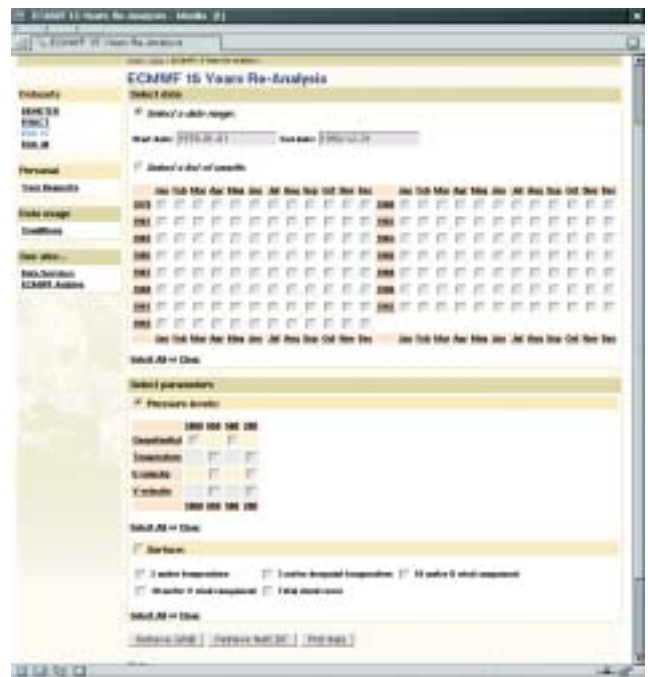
ECMWF 15 Years Re-Analysis - Mozilla {Build ID: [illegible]}

ECMWF 15 Years Re-Analysis

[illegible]

ECMWF 15 Years Re-Analysis

Select date

Datasets

ERA40

Select a date range

Personal

Start date: 1979-01-01 End date: 1993-12-31

Select a list of months

Data usage

Conditions

See also...

Data Services
ECMWF Archive

| | Jan | Feb | Mar | Apr | May | Jun | Jul | Aug | Sep | Oct | Nov | Dec | | Jan | Feb | Mar | Apr | May | Jun | Jul | Aug | Sep | Oct | Nov | Dec |
|---|---|---|---|---|---|---|---|---|---|---|---|---|---|---|---|---|---|---|---|---|---|---|---|---|---|
| 1979 | | | | | | | | | | | | | 1986 | | | | | | | | | | | | |
| 1980 | | | | | | | | | | | | | 1987 | | | | | | | | | | | | |
| 1981 | | | | | | | | | | | | | 1988 | | | | | | | | | | | | |
| 1982 | | | | | | | | | | | | | 1989 | | | | | | | | | | | | |
| 1983 | | | | | | | | | | | | | 1990 | | | | | | | | | | | | |
| 1984 | | | | | | | | | | | | | 1991 | | | | | | | | | | | | |
| 1985 | | | | | | | | | | | | | 1992 | | | | | | | | | | | | |
| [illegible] | | | | | | | | | | | | | | | | | | | | | | | | | |
| | Jan | Feb | Mar | Apr | May | Jun | Jul | Aug | Sep | Oct | Nov | Dec | | Jan | Feb | Mar | Apr | May | Jun | Jul | Aug | Sep | Oct | Nov | Dec |

Select All => Clear

Select parameters

Pressure levels:

| | 1000 | 850 | 500 | 200 |
|---|---|---|---|---|
| Geopotential | | | | |
| Temperature | | | | |
| U-velocity | | | | |
| V-velocity | | | | |
| | 1000 | 850 | 500 | 200 |

Select All => Clear

Surface:

2 metre temperature
2 metre dewpoint temperature
10 metre U wind component
10 metre V wind component
Total cloud cover

Select All => Clear

Retrieve GRIB | Retrieve NetCDF | Plot data